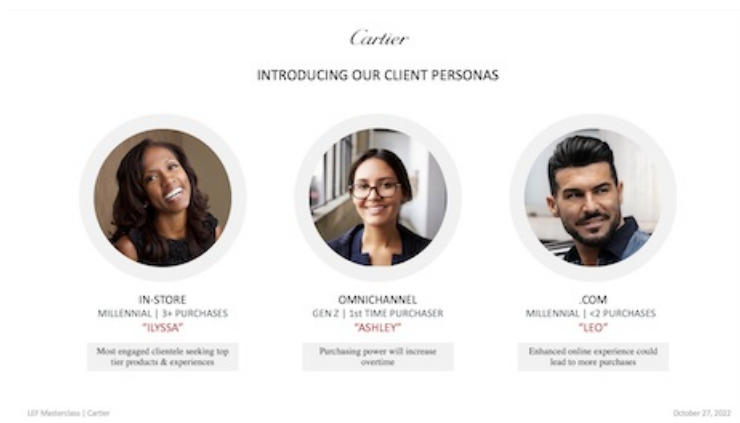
Cartier

INTRODUCING OUR CLIENT PERSONAS

IN-STORE
MILLENNIAL | 3+ PURCHASES
"ILYSSA"
Most engaged clientele seeking top tier products & experiences

OMNICHANNEL
GEN Z | 1st TIME PURCHASER
"ASHLEY"
Purchasing power will increase overtime

.COM
MILLENNIAL | <2 PURCHASES
"LEO"
Enhanced online experience could lead to more purchases

LEF Masterclass | Cartier

October 27, 2022